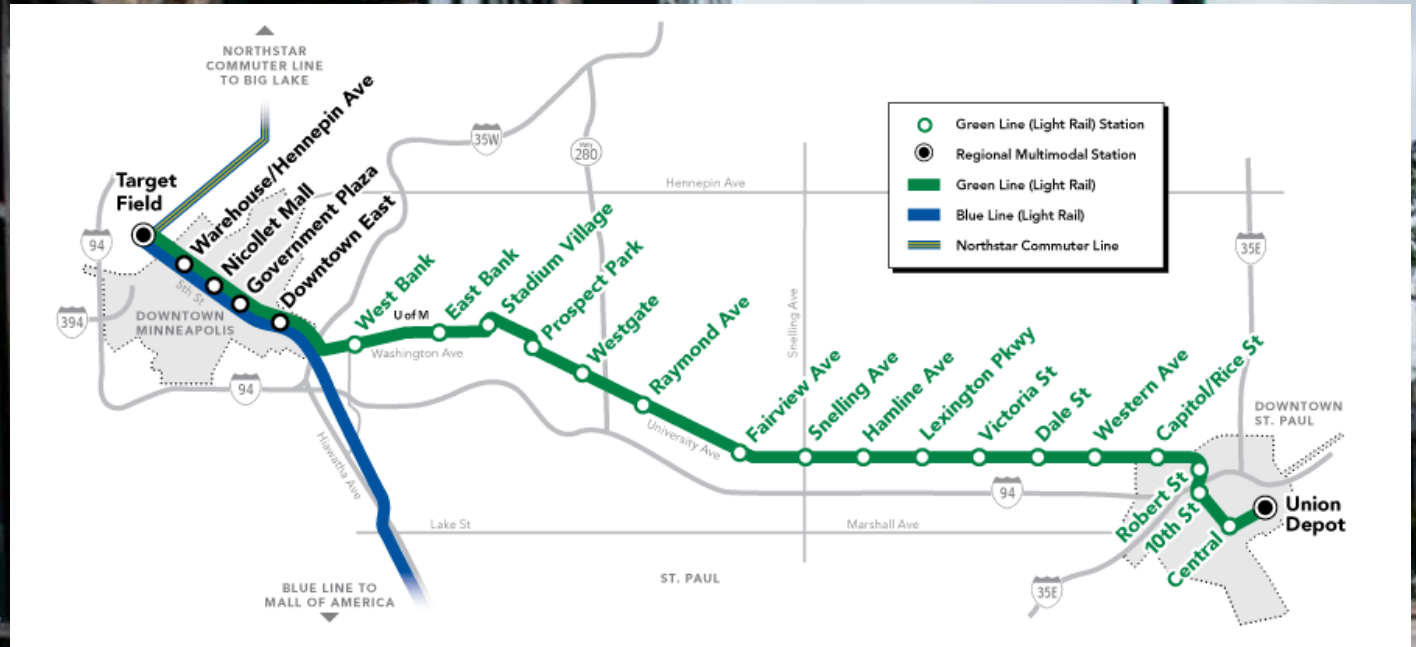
NORTHSTAR COMMUTER LINE TO BIG LAKE

Target Field
Warehouse/Hennepin Ave
Nicollet Mall
Government Plaza
Downtown East

35W
280

Green Line (Light Rail) Station
Regional Multimodal Station
Green Line (Light Rail)
Blue Line (Light Rail)
Northstar Commuter Line

Hennepin Ave
94
5th St
DOWNTOWN MINNEAPOLIS
394
West Bank
U of M
East Bank
Stadium Village
Prospect Park
Westgate
Raymond Ave
Washington Ave
94
Snelling Ave
Hiawatha Ave
University Ave
Fairview Ave
Snelling Ave
Hamline Ave
Lexington Pkwy
Victoria St
Dale St
Western Ave
Capitol/Rice St
35E
DOWNTOWN ST. PAUL
94
Robert St
10th St
Central
Union Depot
Lake St
Marshall Ave
ST. PAUL
35E

BLUE LINE TO MALL OF AMERICA